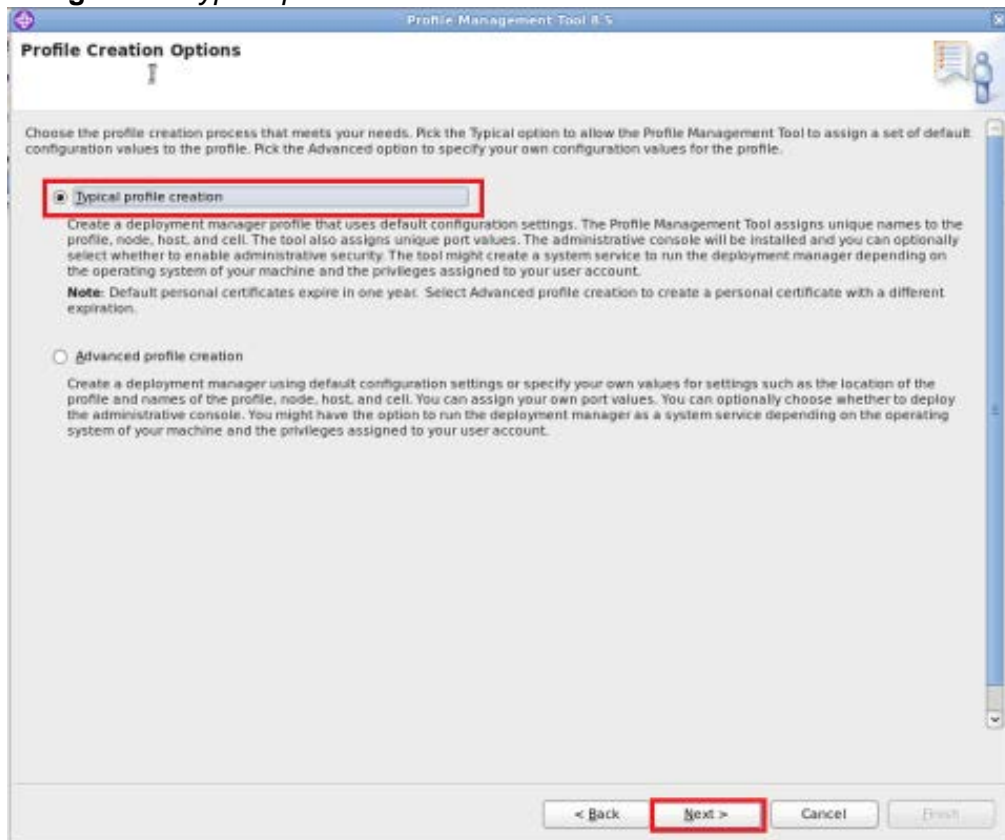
Profile Management Tool 8.5

Profile Creation Options

Choose the profile creation process that meets your needs. Pick the Typical option to allow the Profile Management Tool to assign a set of default configuration values to the profile. Pick the Advanced option to specify your own configuration values for the profile.

Typical profile creation

Create a deployment manager profile that uses default configuration settings. The Profile Management Tool assigns unique names to the profile, node, host, and cell. The tool also assigns unique port values. The administrative console will be installed and you can optionally select whether to enable administrative security. The tool might create a system service to run the deployment manager depending on the operating system of your machine and the privileges assigned to your user account.

Note: Default personal certificates expire in one year. Select Advanced profile creation to create a personal certificate with a different expiration.

Advanced profile creation

Create a deployment manager using default configuration settings or specify your own values for settings such as the location of the profile and names of the profile, node, host, and cell. You can assign your own port values. You can optionally choose whether to deploy the administrative console. You might have the option to run the deployment manager as a system service depending on the operating system of your machine and the privileges assigned to your user account.

< Back Next > Cancel Finish